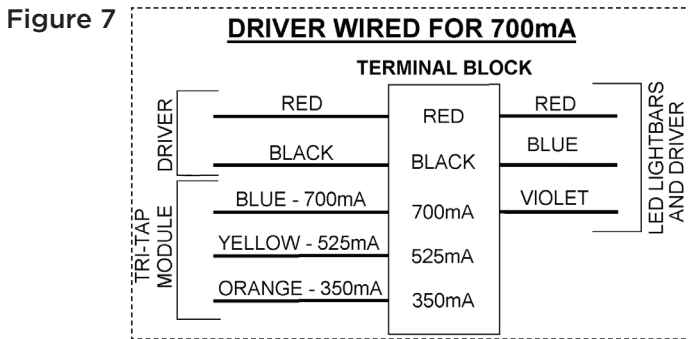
Figure 7

DRIVER WIRED FOR 700mA

TERMINAL BLOCK

DRIVER

RED

BLACK

TRI-TAP MODULE

BLUE - 700mA

YELLOW - 525mA

ORANGE - 350mA

RED

BLACK

700mA

525mA

350mA

RED

BLUE

VIOLET

LED LIGHTBARS AND DRIVER